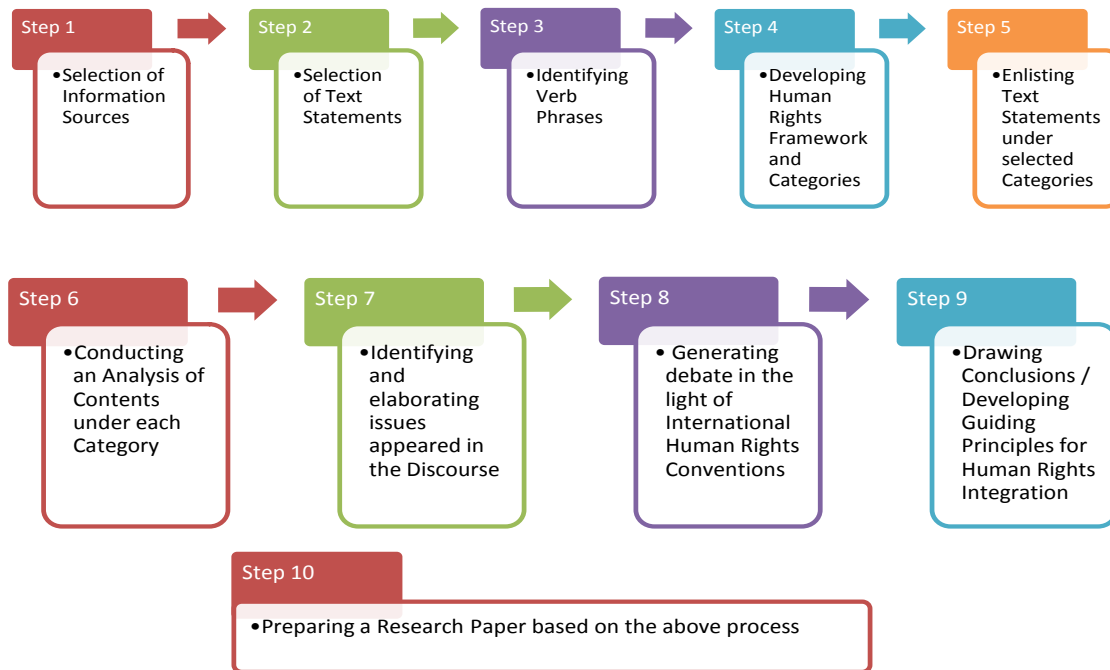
Step 1
• Selection of Information Sources

Step 2
• Selection of Text Statements

Step 3
• Identifying Verb Phrases

Step 4
• Developing Human Rights Framework and Categories

Step 5
• Enlisting Text Statements under selected Categories

Step 6
• Conducting an Analysis of Contents under each Category

Step 7
• Identifying and elaborating issues appeared in the Discourse

Step 8
• Generating debate in the light of International Human Rights Conventions

Step 9
• Drawing Conclusions / Developing Guiding Principles for Human Rights Integration

Step 10
• Preparing a Research Paper based on the above process